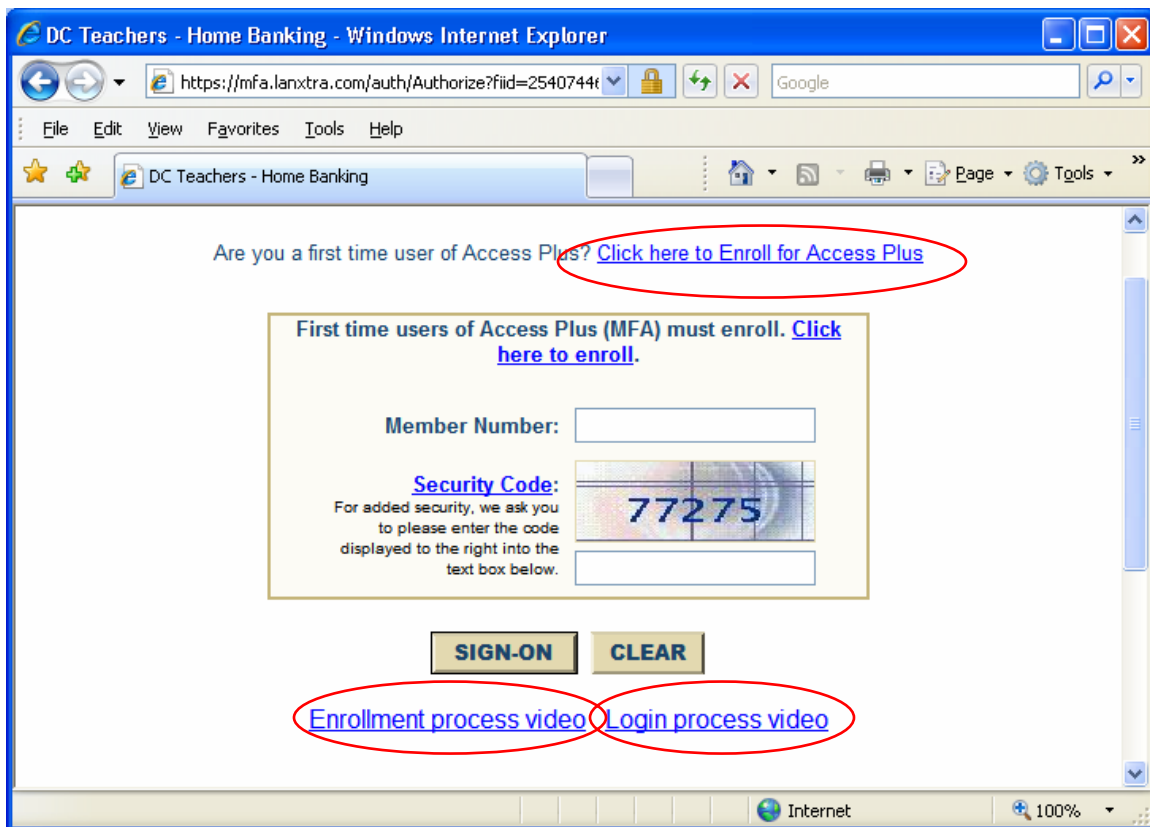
DC Teachers - Home Banking - Windows Internet Explorer

https://mfa.lanxtra.com/auth/Authorize?fiid=2540744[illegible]

Google

File Edit View Favorites Tools Help

DC Teachers - Home Banking

Page Tools

Are you a first time user of Access Plus? Click here to Enroll for Access Plus

First time users of Access Plus (MFA) must enroll. Click here to enroll.

Member Number:

Security Code:
For added security, we ask you to please enter the code displayed to the right into the text box below.

77275

SIGN-ON CLEAR

Enrollment process video Login process video

Internet 100%